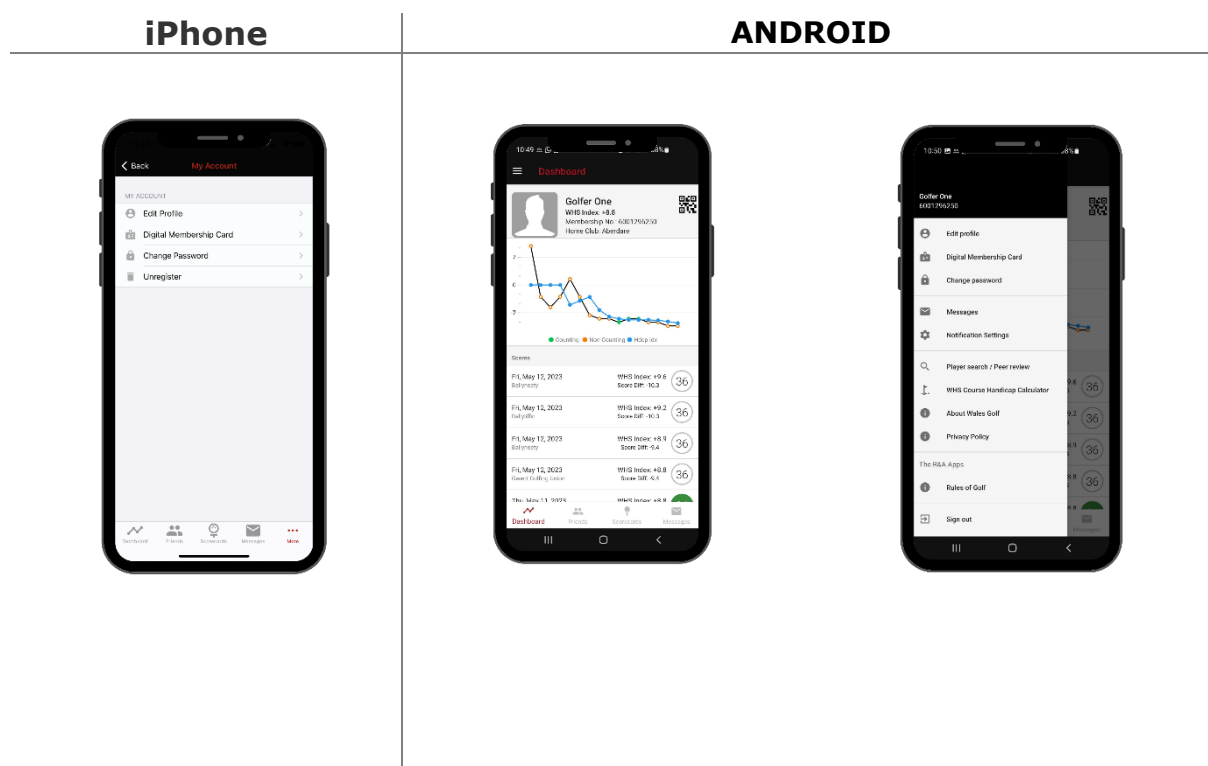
iPhone

ANDROID

Back My Account

MY ACCOUNT
Edit Profile
Digital Membership Card
Change Password
Unregister

Dashboard Friends Scorecards Messages More

10:49

Dashboard

Golfer One
WHS Index: +8.8
Membership No: 6001795250
Home Club: Aberdare

Counting Non Counting Handicap

Scores

Fri, May 12, 2023
Ballyneety
WHS Index: +9.6
Score Diff: -10.3
36

Fri, May 12, 2023
Ballykille
WHS Index: +9.2
Score Diff: -10.3
36

Fri, May 12, 2023
Ballyneety
WHS Index: +8.9
Score Diff: -9.4
36

Fri, May 12, 2023
Gower Golfing Union
WHS Index: +8.8
Score Diff: -9.4
36

Thu, May 11, 2023
WHS Index: +8.8

Dashboard Friends Scorecards Messages

10:50

Golfer One
6001795250

Edit profile
Digital Membership Card
Change password
Messages
Notification Settings
Player search / Peer review
WHS Course Handicap Calculator
About Wales Golf
Privacy Policy
The R&A Apps
Rules of Golf
Sign out